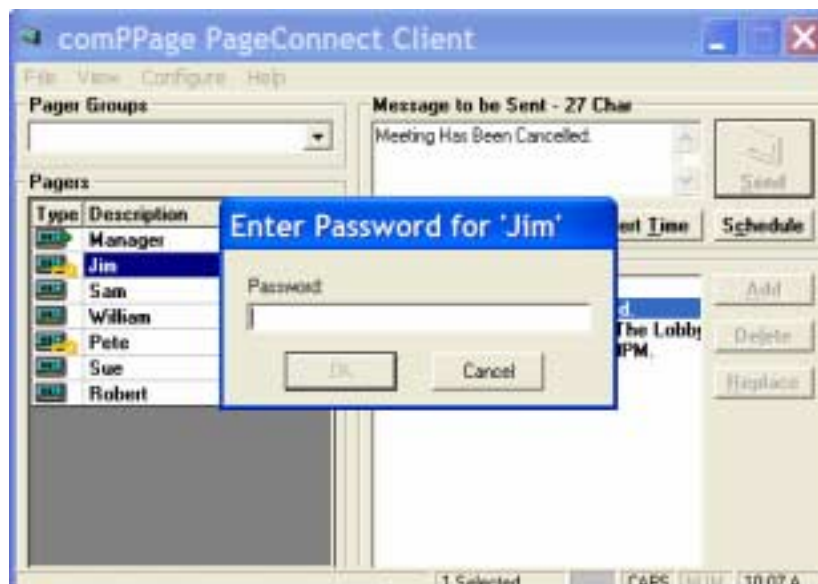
comPPage PageConnect Client

File View Configure Help

Pager Groups

Pagers

| Type | Description |
|---|---|
| | Manager |
| | Jim |
| | Sam |
| | William |
| | Pete |
| | Sue |
| | Robert |

Message to be Sent - 27 Char

Meeting Has Been Cancelled.

Send

ent Time

Schedule

Add

Delete

Replace

d.

The Lobby

PM.

Enter Password for 'Jim'

Password:

OK

Cancel

1 Selected

CAPS

NUM

10:07 A